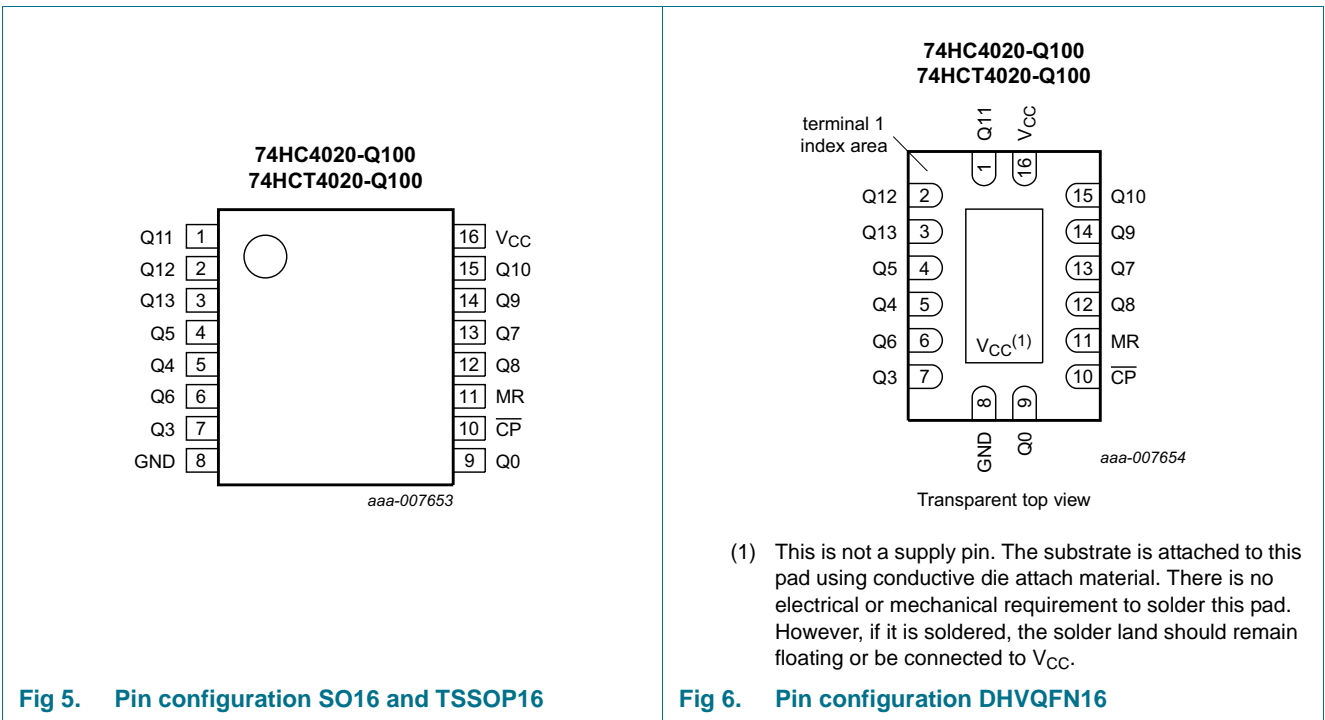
74HC4020-Q100
74HCT4020-Q100

Q11 1
Q12 2
Q13 3
Q5 4
Q4 5
Q6 6
Q3 7
GND 8

16 $V_{CC}$
15 Q10
14 Q9
13 Q7
12 Q8
11 MR
10 $\overline{CP}$
9 Q0

aaa-007653

Fig 5. Pin configuration SO16 and TSSOP16

74HC4020-Q100
74HCT4020-Q100

terminal 1 index area

Q11 $V_{CC}$
1 16

Q12 2
Q13 3
Q5 4
Q4 5
Q6 6
Q3 7

15 Q10
14 Q9
13 Q7
12 Q8
11 MR
10 $\overline{CP}$

$V_{CC}^{(1)}$

8 9
GND Q0

aaa-007654

Transparent top view

(1) This is not a supply pin. The substrate is attached to this pad using conductive die attach material. There is no electrical or mechanical requirement to solder this pad. However, if it is soldered, the solder land should remain floating or be connected to $V_{CC}$.

Fig 6. Pin configuration DHVQFN16